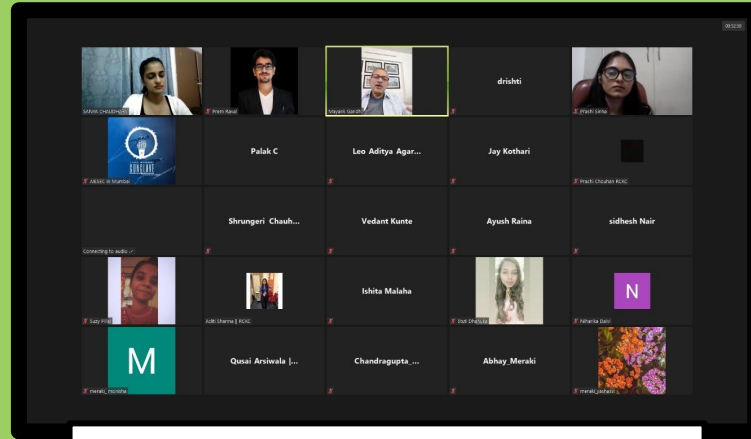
00:52:00

SAKHI CHAUDHARY
Prem Raval
Mayank Gandhi
drishti
Prachi Sinha

CONCLAVE
AIESEC in Mumbai
Palak C
Leo Aditya Agar...
Jay Kothari
Prachi Chouhan RCAC

Connecting to audio
Shrungeri Chauh...
Vedant Kunte
Ayush Raina
sidhesh Nair

Suzy Pillai
Aditi Sharma || RCAC
Ishita Malaha
Dipti Dhawale
N
Niharika Daini

M
meraki_monisha
Qusai Arsiwala |...
Chandragupta_...
Abhay_Meraki
meraki_jashwin